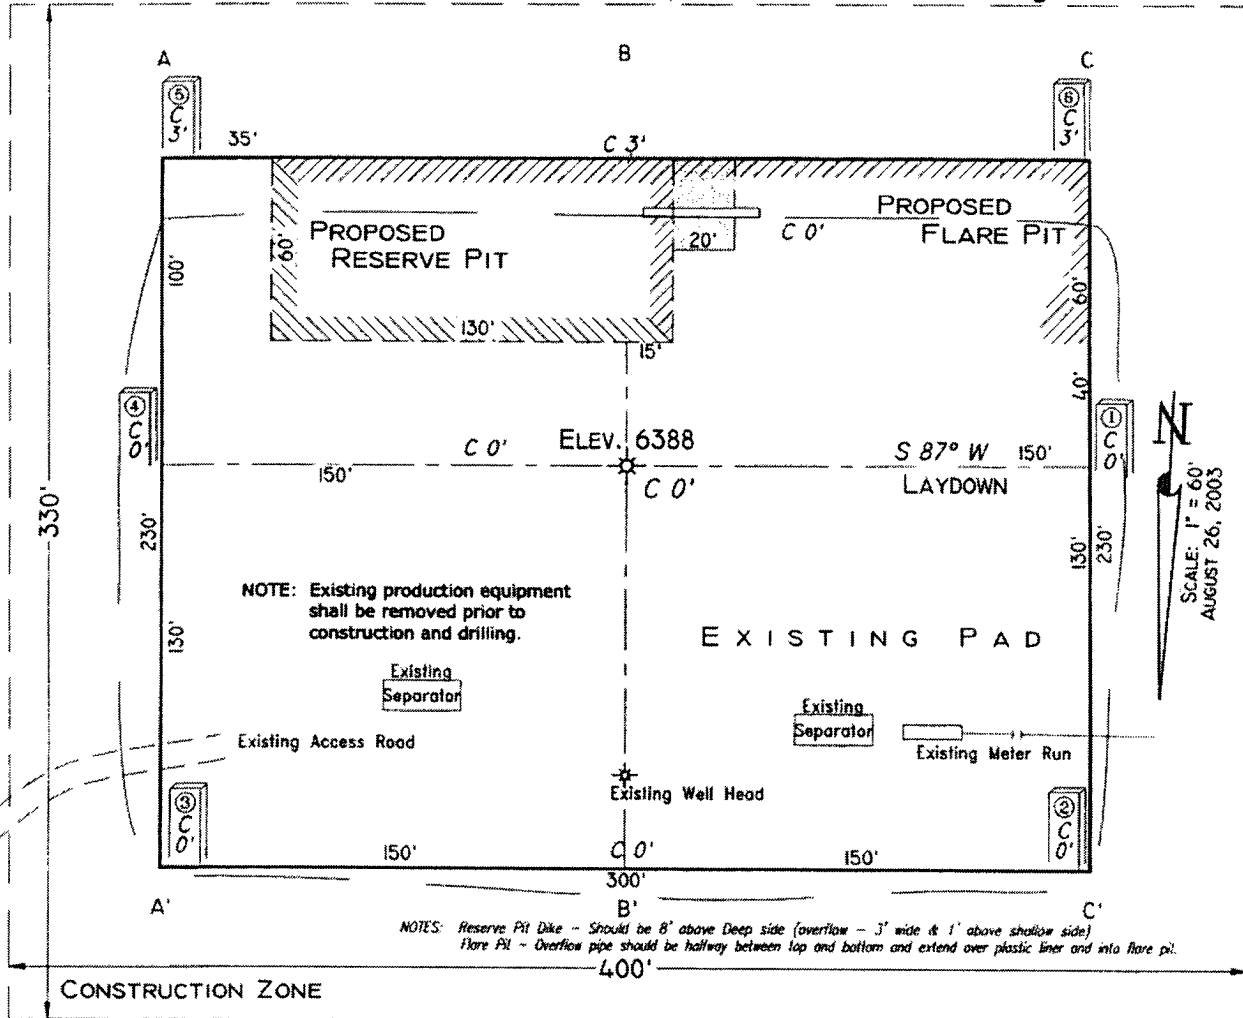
A

B

C

⑤
C
3'

⑥
C
3'

35'

C 3'

PROPOSED
RESERVE PIT

60'

20'

C 0'

PROPOSED
FLARE PIT

100'

60'

130'

15'

40'

④
C
0'

①
C
0'

C 0'

ELEV. 6388

S 87° W

150'

150'

C 0'

LAYDOWN

N

330'

230'

130'

230'

SCALE: 1" = 60'
AUGUST 26, 2003

NOTE: Existing production equipment shall be removed prior to construction and drilling.

130'

EXISTING PAD

Existing
Separator

Existing
Separator

Existing Access Road

Existing Meter Run

Existing Well Head

③
C
0'

②
C
0'

150'

C 0'

150'

300'

A'

B'

C'

NOTES: Reserve Pit Dike – Should be 8' above Deep side (overflow – 3' wide & 1' above shallow side)
Flare Pit – Overflow pipe should be halfway between top and bottom and extend over plastic liner and into flare pit.

400'

CONSTRUCTION ZONE